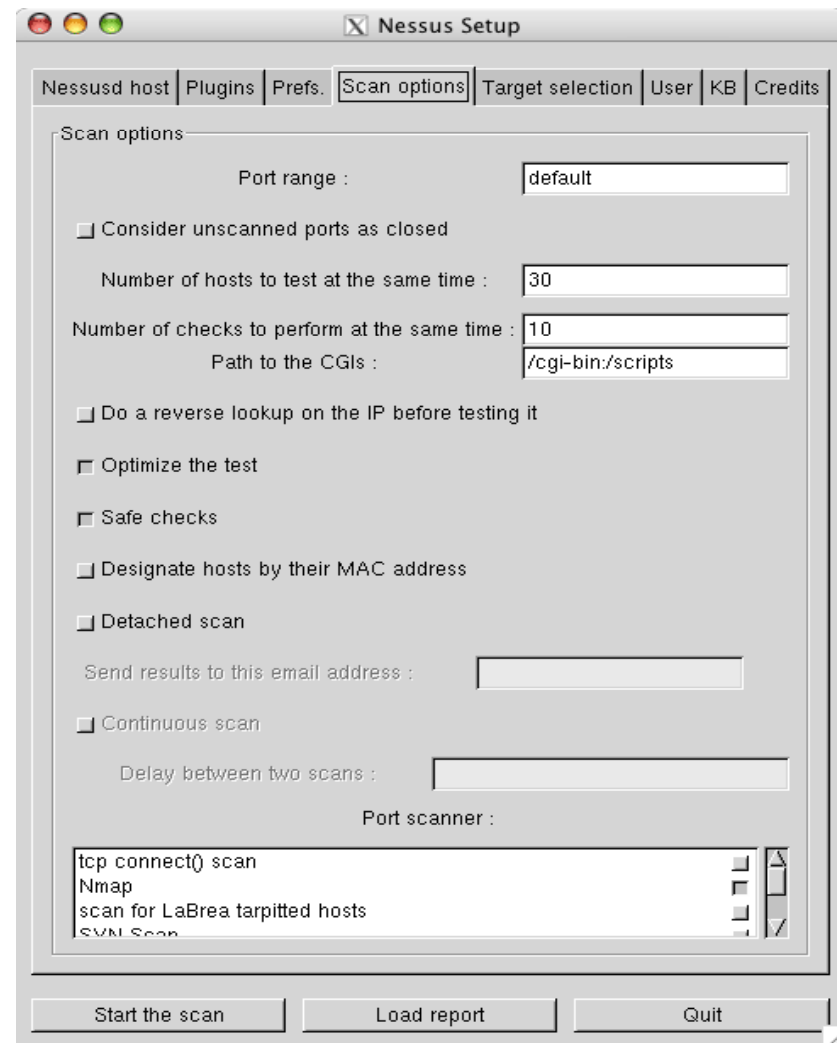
Nessus Setup

Nessusd host | Plugins | Prefs. | Scan options | Target selection | User | KB | Credits

Scan options

Port range : default

Consider unscanned ports as closed

Number of hosts to test at the same time : 30

Number of checks to perform at the same time : 10

Path to the CGIs : /cgi-bin:/scripts

Do a reverse lookup on the IP before testing it

Optimize the test

Safe checks

Designate hosts by their MAC address

Detached scan

Send results to this email address :

Continuous scan

Delay between two scans :

Port scanner :

tcp connect() scan
Nmap
scan for LaBrea tarpitted hosts
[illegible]

Start the scan | Load report | Quit